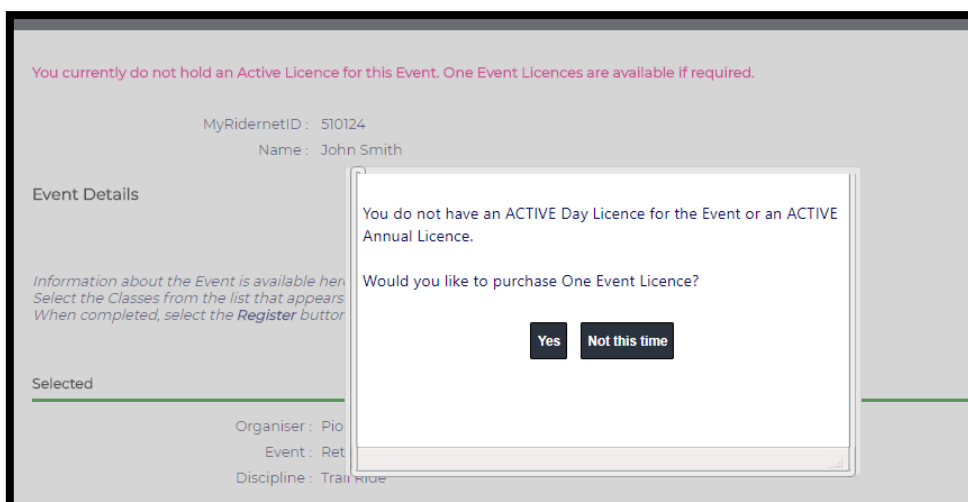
You currently do not hold an Active Licence for this Event. One Event Licences are available if required.

MyRidernetID : 510124
Name : John Smith

Event Details

Information about the Event is available her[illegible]
Select the Classes from the list that appears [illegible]
When completed, select the Register buttor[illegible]

Selected

Organiser : Pio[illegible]
Event : Ret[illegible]
Discipline : Trail Ride

You do not have an ACTIVE Day Licence for the Event or an ACTIVE Annual Licence.

Would you like to purchase One Event Licence?

Yes
Not this time